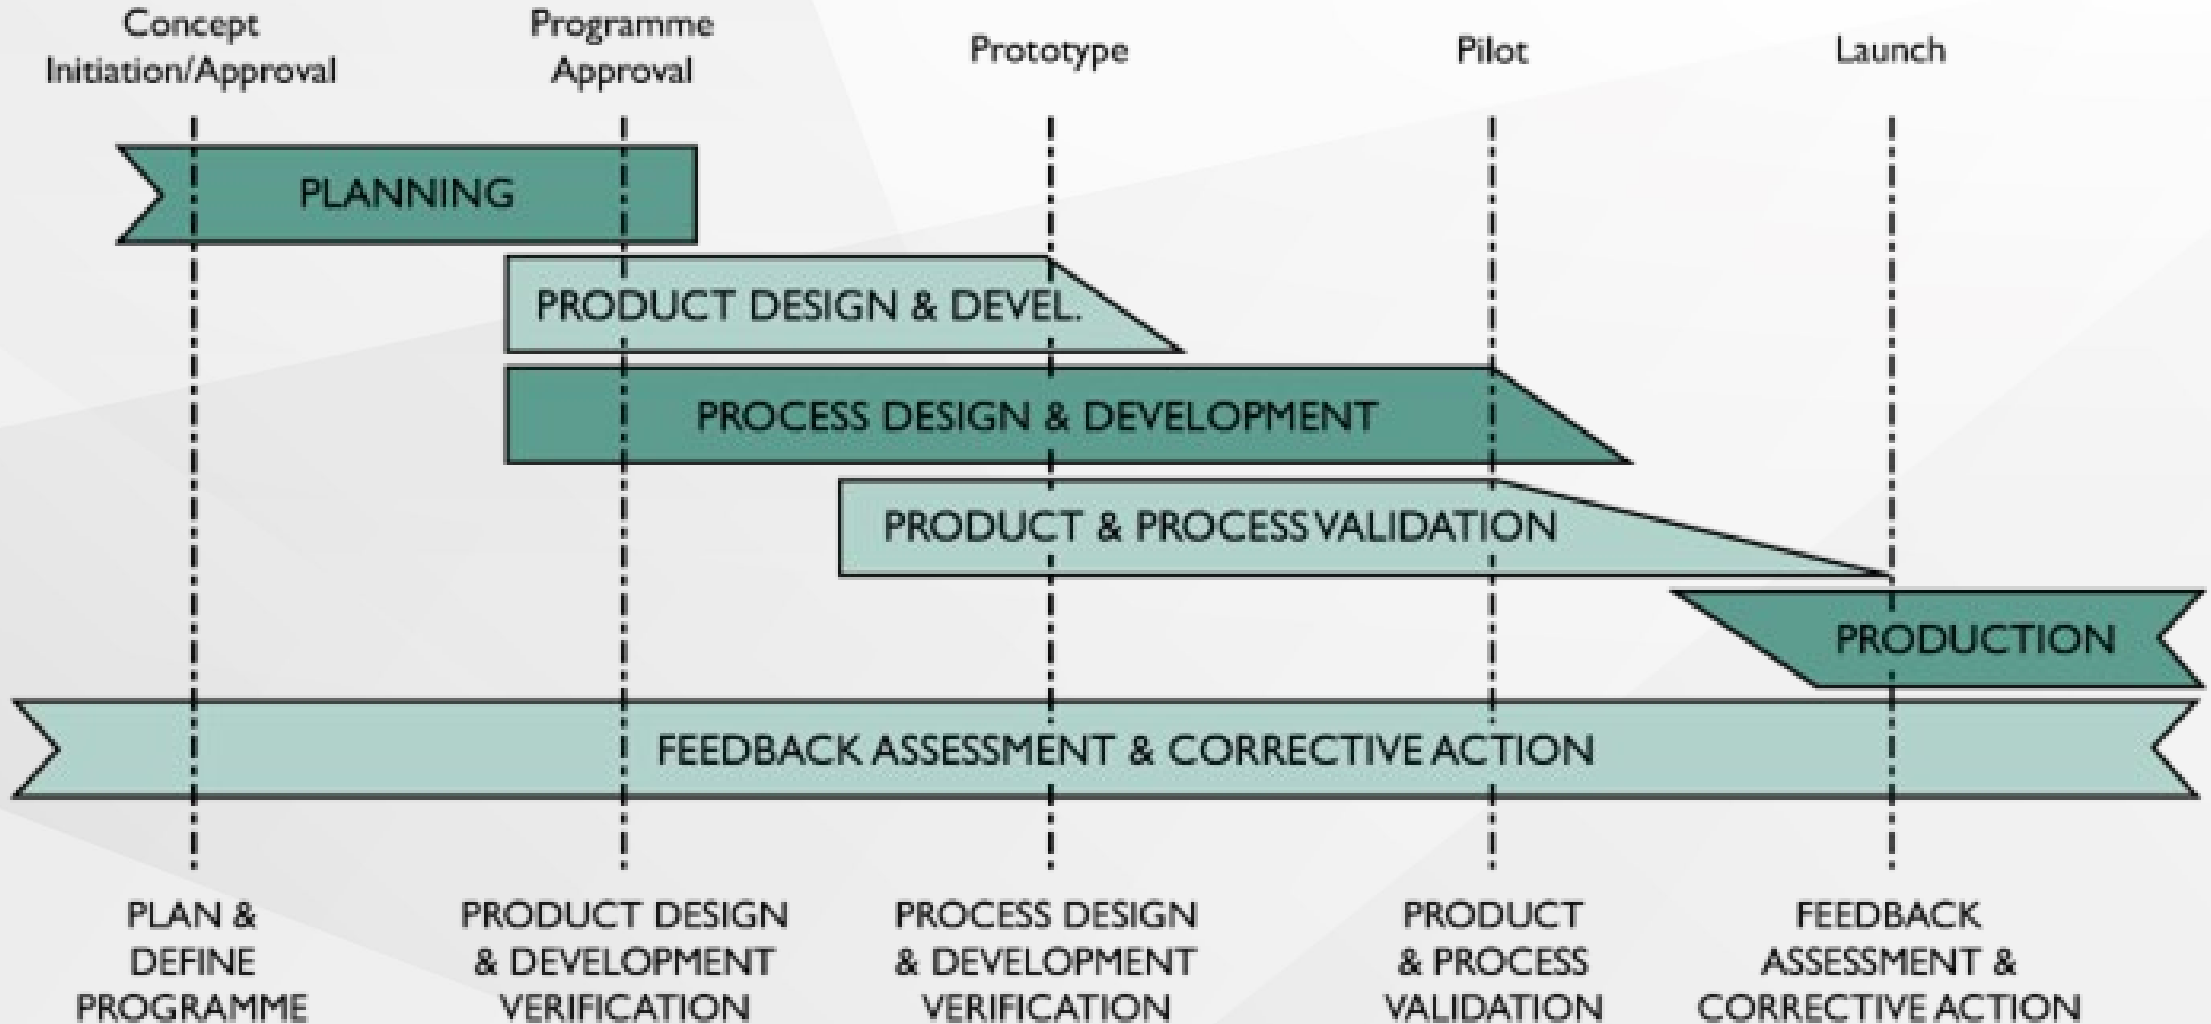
Concept Initiation/Approval

Programme Approval

Prototype

Pilot

Launch

PLANNING

PRODUCT DESIGN & DEVEL.

PROCESS DESIGN & DEVELOPMENT

PRODUCT & PROCESS VALIDATION

PRODUCTION

FEEDBACK ASSESSMENT & CORRECTIVE ACTION

PLAN & DEFINE PROGRAMME

PRODUCT DESIGN & DEVELOPMENT VERIFICATION

PROCESS DESIGN & DEVELOPMENT VERIFICATION

PRODUCT & PROCESS VALIDATION

FEEDBACK ASSESSMENT & CORRECTIVE ACTION